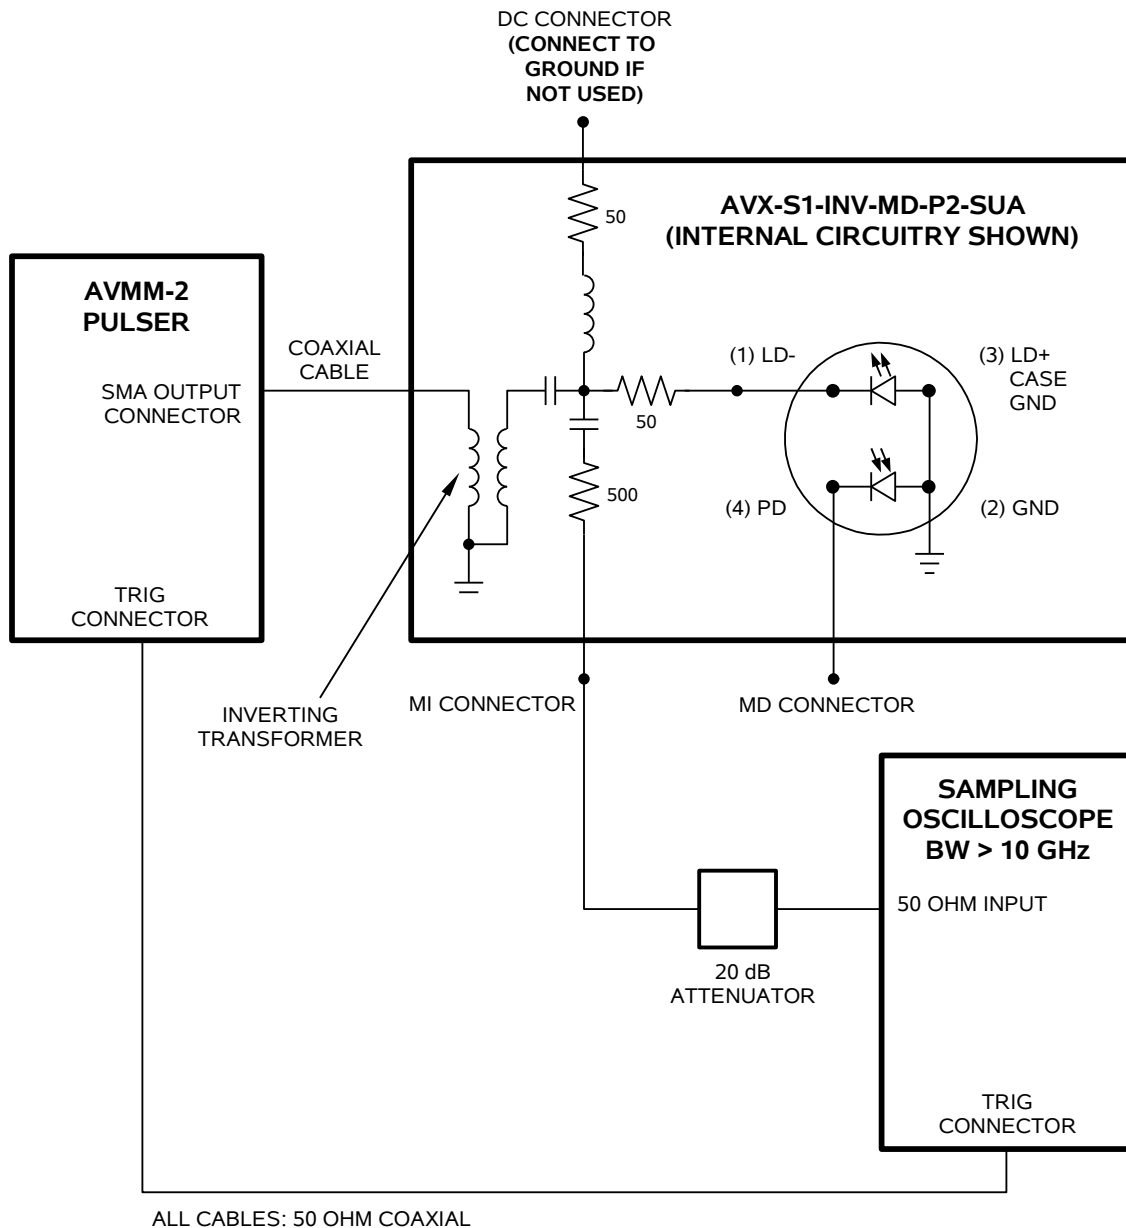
DC CONNECTOR
(CONNECT TO GROUND IF NOT USED)

AVX-S1-INV-MD-P2-SUA
(INTERNAL CIRCUITRY SHOWN)

50

AVMM-2
PULSER

COAXIAL CABLE

SMA OUTPUT CONNECTOR

(1) LD-

(3) LD+
CASE
GND

50

500

(4) PD

(2) GND

TRIG CONNECTOR

INVERTING TRANSFORMER

MI CONNECTOR

MD CONNECTOR

SAMPLING
OSCILLOSCOPE
BW > 10 GHz

50 OHM INPUT

20 dB
ATTENUATOR

TRIG CONNECTOR

ALL CABLES: 50 OHM COAXIAL